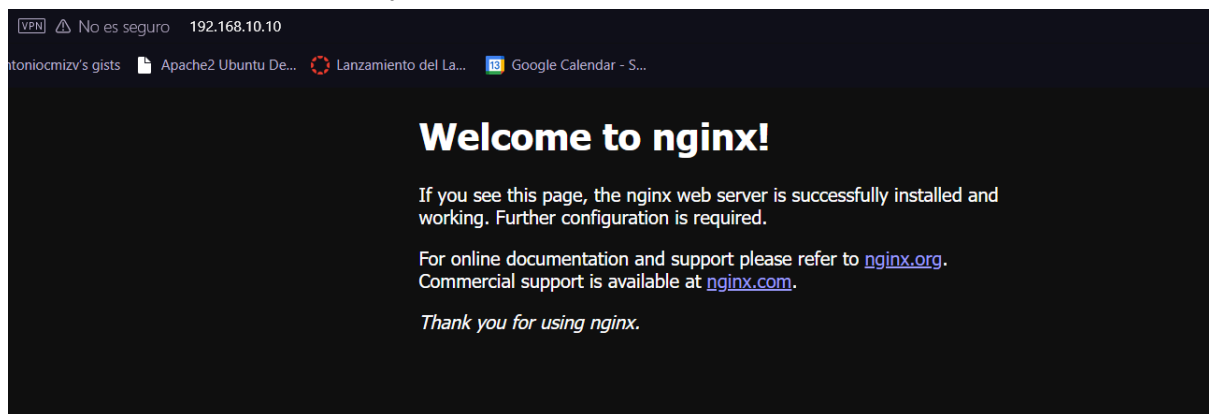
VPN No es seguro 192.168.10.10

ntoniocmizv's gists Apache2 Ubuntu De... Lanzamiento del La... 13 Google Calendar - S...

Welcome to nginx!

If you see this page, the nginx web server is successfully installed and working. Further configuration is required.

For online documentation and support please refer to nginx.org. Commercial support is available at nginx.com.

Thank you for using nginx.